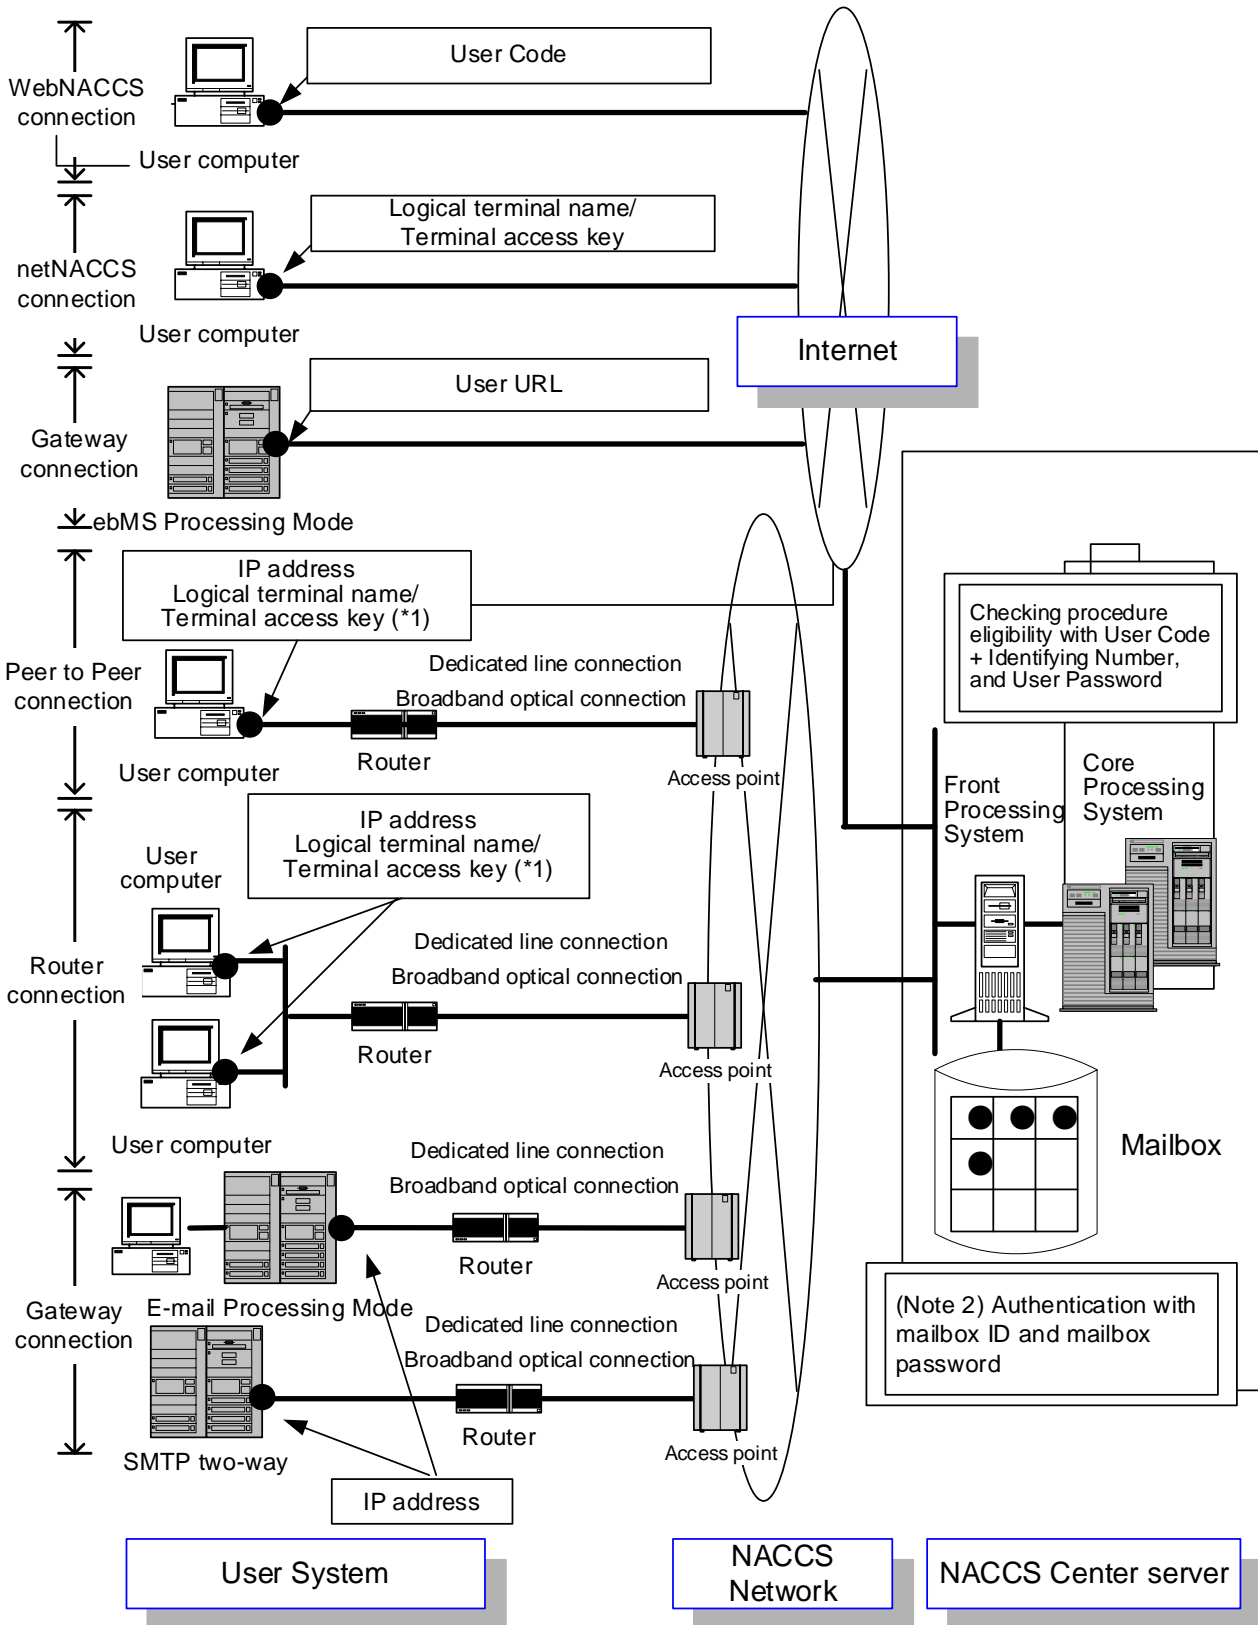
WebNACCS connection

User Code

User computer

netNACCS connection

Logical terminal name/ Terminal access key

User computer

Internet

Gateway connection

User URL

ebMS Processing Mode

IP address
Logical terminal name/
Terminal access key (*1)

Peer to Peer connection

Dedicated line connection

Broadband optical connection

User computer

Router

Access point

Checking procedure eligibility with User Code + Identifying Number, and User Password

Front Processing System

Core Processing System

IP address
Logical terminal name/
Terminal access key (*1)

User computer

Router connection

Dedicated line connection

Broadband optical connection

Router

Access point

Mailbox

User computer

Dedicated line connection

Broadband optical connection

Router

Access point

Gateway connection

E-mail Processing Mode

Dedicated line connection

Broadband optical connection

(Note 2) Authentication with mailbox ID and mailbox password

Router

Access point

SMTP two-way

IP address

User System

NACCS Network

NACCS Center server